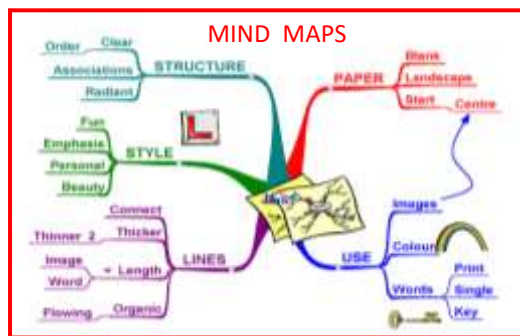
MIND MAPS

STRUCTURE
Clear
Order
Associations
Radiant

PAPER
Blank
Landscape
Start
Centre

STYLE
Fun
Emphasis
Personal
Beauty

L

LINES
Connect
Thicker
Thinner 2
= Length
Image
Word
Organic
Flowing

USE
Images
Colour
Words
Print
Single
Key